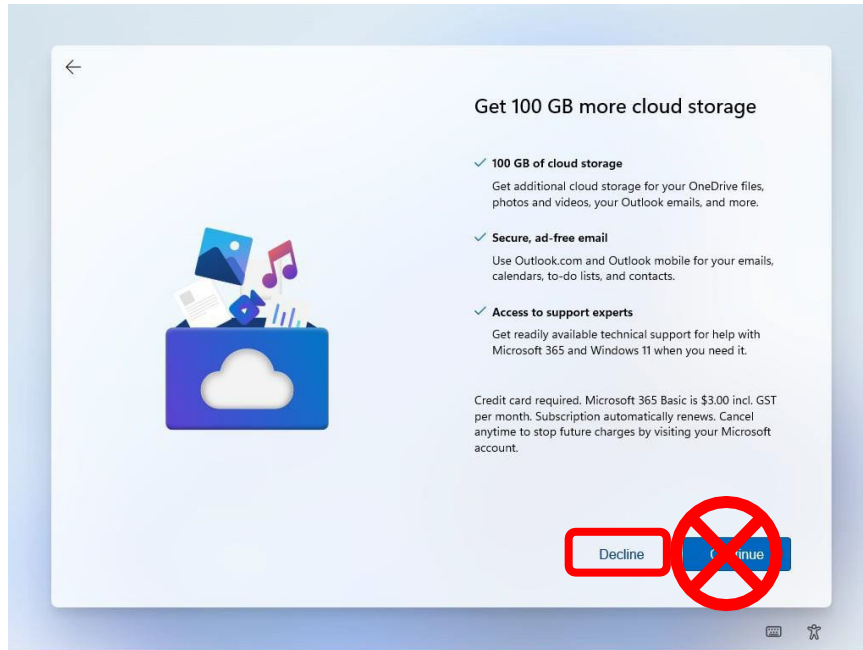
Get 100 GB more cloud storage

✓ 100 GB of cloud storage

Get additional cloud storage for your OneDrive files, photos and videos, your Outlook emails, and more.

✓ Secure, ad-free email

Use Outlook.com and Outlook mobile for your emails, calendars, to-do lists, and contacts.

✓ Access to support experts

Get readily available technical support for help with Microsoft 365 and Windows 11 when you need it.

Credit card required. Microsoft 365 Basic is $3.00 incl. GST per month. Subscription automatically renews. Cancel anytime to stop future charges by visiting your Microsoft account.

Decline

C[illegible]inue